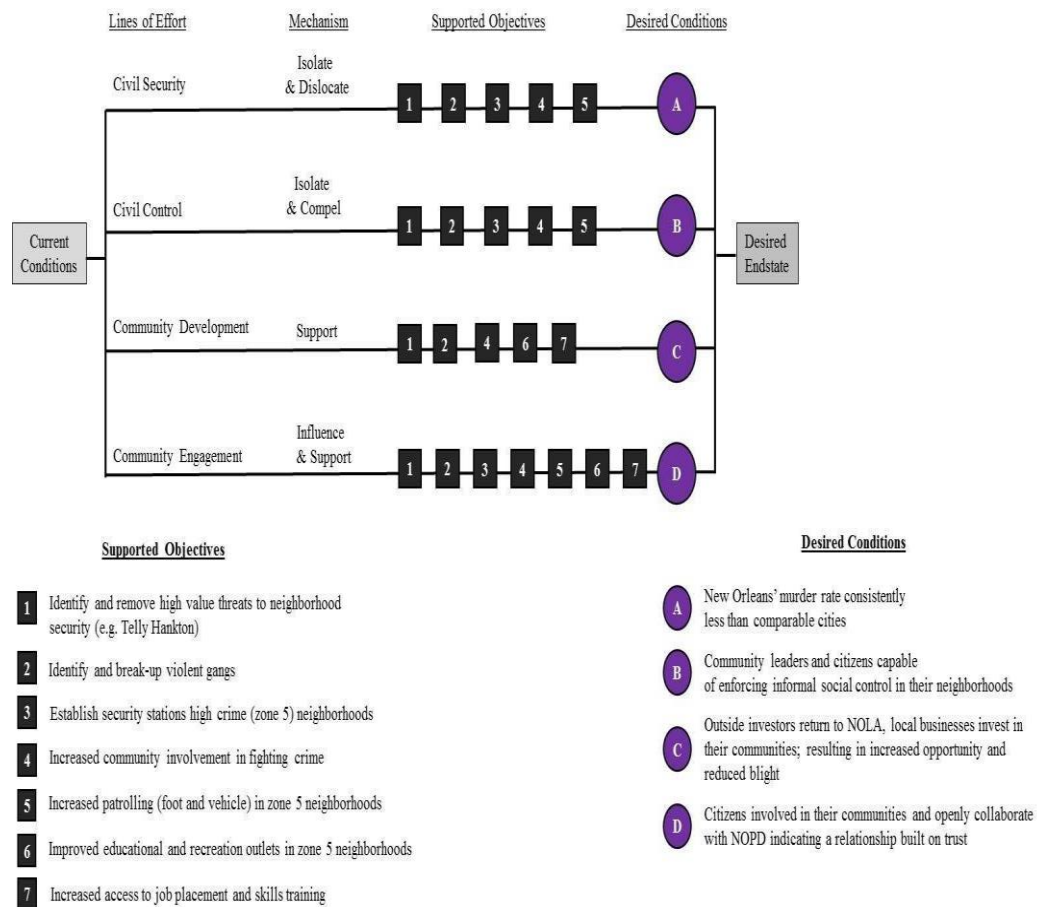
Lines of Effort

Mechanism

Supported Objectives

Desired Conditions

Civil Security

Isolate & Dislocate

1 2 3 4 5

A

Civil Control

Isolate & Compel

1 2 3 4 5

B

Current Conditions

Desired Endstate

Community Development

Support

1 2 4 6 7

C

Community Engagement

Influence & Support

1 2 3 4 5 6 7

D

Supported Objectives

1 Identify and remove high value threats to neighborhood security (e.g. Telly Hankton)

2 Identify and break-up violent gangs

3 Establish security stations high crime (zone 5) neighborhoods

4 Increased community involvement in fighting crime

5 Increased patrolling (foot and vehicle) in zone 5 neighborhoods

6 Improved educational and recreation outlets in zone 5 neighborhoods

7 Increased access to job placement and skills training

Desired Conditions

A New Orleans' murder rate consistently less than comparable cities

B Community leaders and citizens capable of enforcing informal social control in their neighborhoods

C Outside investors return to NOLA, local businesses invest in their communities; resulting in increased opportunity and reduced blight

D Citizens involved in their communities and openly collaborate with NOPD indicating a relationship built on trust